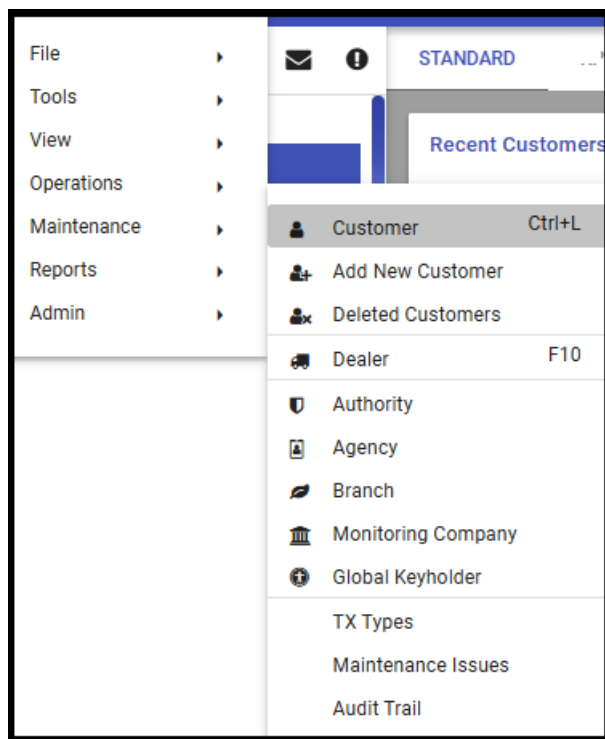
File
Tools
View
Operations
Maintenance
Reports
Admin

STANDARD

Recent Customers

Customer Ctrl+L
Add New Customer
Deleted Customers
Dealer F10
Authority
Agency
Branch
Monitoring Company
Global Keyholder
TX Types
Maintenance Issues
Audit Trail